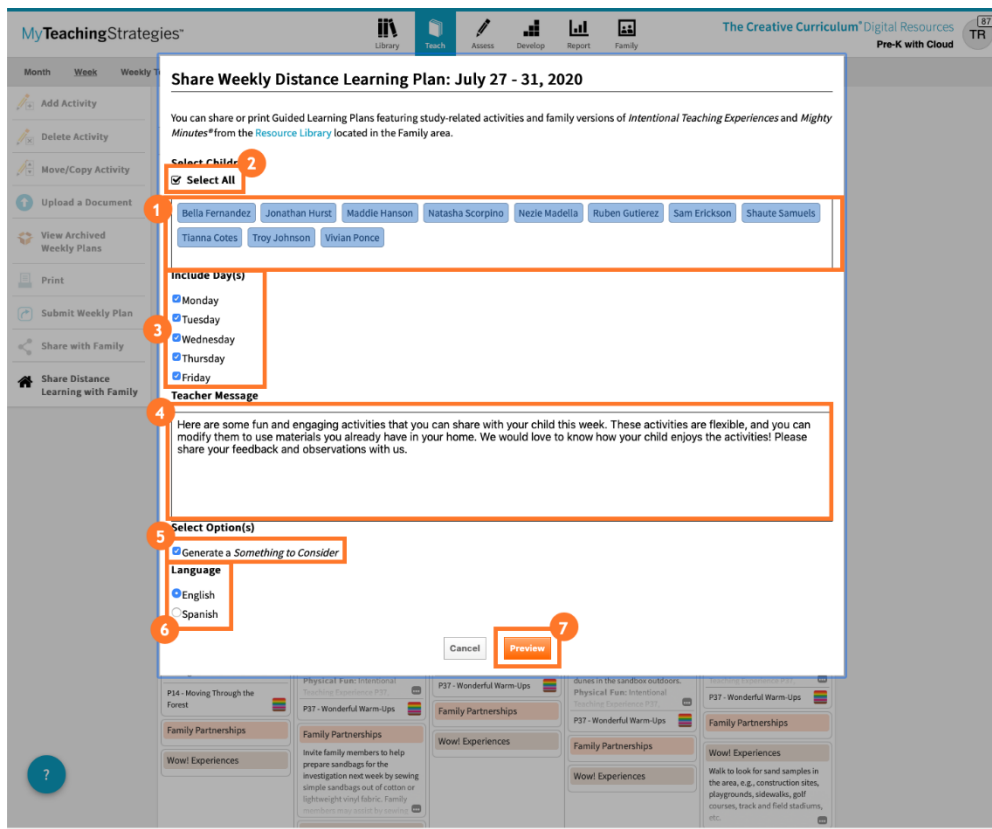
MyTeachingStrategies™

Library Teach Assess Develop Report Family

The Creative Curriculum® Digital Resources
Pre-K with Cloud

87
TR

Month Week Weekly T

Add Activity
Delete Activity
Move/Copy Activity
Upload a Document
View Archived Weekly Plans
Print
Submit Weekly Plan
Share with Family
Share Distance Learning with Family

Share Weekly Distance Learning Plan: July 27 - 31, 2020

You can share or print Guided Learning Plans featuring study-related activities and family versions of *Intentional Teaching Experiences* and *Mighty Minutes®* from the Resource Library located in the Family area.

Select Childr

2

Select All

1

Bella Fernandez Jonathan Hurst Maddie Hanson Natasha Scorpino Nezie Madella Ruben Gutierez Sam Erickson Shaute Samuels Tianna Cotes Troy Johnson Vivian Ponce

Include Day(s)

3

Monday
Tuesday
Wednesday
Thursday
Friday

Teacher Message

4

Here are some fun and engaging activities that you can share with your child this week. These activities are flexible, and you can modify them to use materials you already have in your home. We would love to know how your child enjoys the activities! Please share your feedback and observations with us.

Select Option(s)

5

Generate a *Something to Consider*

Language

English
Spanish

6

7

Cancel Preview

P14 - Moving Through the Forest
Family Partnerships
Wow! Experiences

Physical Fun: Intentional Teaching Experience P37
P37 - Wonderful Warm-Ups
Family Partnerships
Invite family members to help prepare sandbags for the investigation next week by sewing simple sandbags out of cotton or lightweight vinyl fabric. Family members may assist by sewing

P37 - Wonderful Warm-Ups
Family Partnerships
Wow! Experiences

dunes in the sandbox outdoors.
Physical Fun: Intentional Teaching Experience P37
P37 - Wonderful Warm-Ups
Family Partnerships
Wow! Experiences

P37 - Wonderful Warm-Ups
Family Partnerships
Wow! Experiences
Walk to look for sand samples in the area, e.g., construction sites, playgrounds, sidewalks, golf courses, track and field stadiums, etc.

?